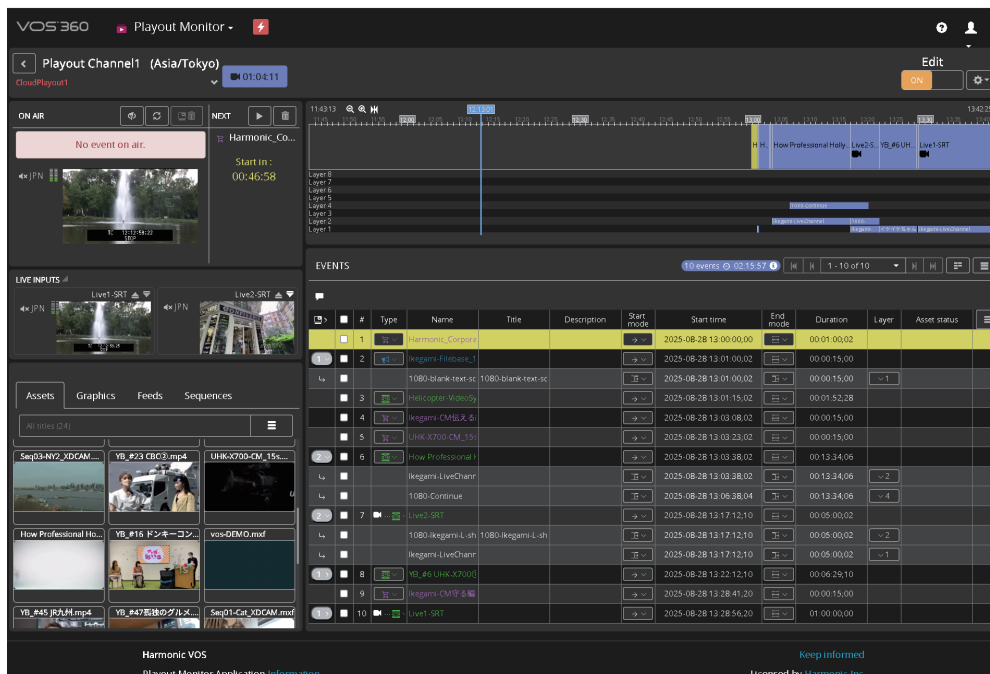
VOS360 Playout Monitor

Playout Channel1 (Asia/Tokyo)
CloudPlayout1
01:04:11

Edit
ON

ON AIR
No event on air.
JPN

NEXT
Harmonic_Co...
Start in :
00:46:58

LIVE INPUTS
Live1-SRT
Live2-SRT
JPN
JPN

Assets Graphics Feeds Sequences
All titles (24)

Seq03-NY2_XDCAM...
YB_#23 CBC②.mp4
UHK-X700-CM_15s...
How Professional Ho...
YB_#16 ドンキーコン...
vos-DEMO.mxf
YB_#45 JR九州.mp4
YB_#47孤独のグルメ...
Seq01-Cat_XDCAM.mxf

11:43:13
13:42:25
H H... How Professional Holly... Live2-S... YB_#6 UH... Live1-SRT
Layer 8
Layer 7
Layer 6
Layer 5
Layer 4
Layer 3
Layer 2
Layer 1
1080-Continue
Ikegami-LiveChannel1
1080
Ikegami-
Ikegami-LiveChannel

EVENTS
10 events 02:15:57
1 - 10 of 10

| | # | Type | Name | Title | Description | Start mode | Start time | End mode | Duration | Layer | Asset status |
|---|---|---|---|---|---|---|---|---|---|---|---|
| | 1 | | Harmonic_Corpora | | | | 2025-08-28 13:00:00,00 | | 00:01:00;02 | | |
| 1 | 2 | | Ikegami-Filebase_1 | | | | 2025-08-28 13:01:00;02 | | 00:00:15;00 | | |
| | | | 1080-blank-text-sc | 1080-blank-text-sc | | | 2025-08-28 13:01:00;02 | | 00:00:15;00 | 1 | |
| | 3 | | Helicopter-VideoSy | | | | 2025-08-28 13:01:15;02 | | 00:01:52;28 | | |
| | 4 | | Ikegami-CM伝える | | | | 2025-08-28 13:03:08;02 | | 00:00:15;00 | | |
| | 5 | | UHK-X700-CM_15s | | | | 2025-08-28 13:03:23;02 | | 00:00:15;00 | | |
| 2 | 6 | | How Professional H | | | | 2025-08-28 13:03:38;02 | | 00:13:34;06 | | |
| | | | Ikegami-LiveChann | | | | 2025-08-28 13:03:38;02 | | 00:13:34;06 | 2 | |
| | | | 1080-Continue | | | | 2025-08-28 13:06:38;04 | | 00:13:34;06 | 4 | |
| 2 | 7 | | Live2-SRT | | | | 2025-08-28 13:17:12;10 | | 00:05:00;02 | | |
| | | | 1080-Ikegami-L-sh | 1080-Ikegami-L-sh | | | 2025-08-28 13:17:12;10 | | 00:05:00;02 | 2 | |
| | | | Ikegami-LiveChann | | | | 2025-08-28 13:17:12;10 | | 00:05:00;02 | 1 | |
| 1 | 8 | | YB_#6 UHK-X700 | | | | 2025-08-28 13:22:12;10 | | 00:06:29;10 | | |
| | 9 | | Ikegami-CM守る編 | | | | 2025-08-28 13:28:41;20 | | 00:00:15;00 | | |
| 1 | 10 | | Live1-SRT | | | | 2025-08-28 13:28:56;20 | | 01:00:00;00 | | |

Harmonic VOS
Playout Monitor Application Information
Keep informed
Licensed by Harmonic Inc.